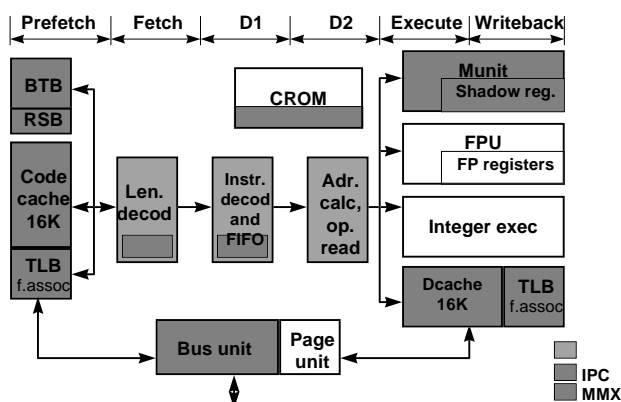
Prefetch
Fetch
D1
D2
Execute
Writeback

BTB
RSB
Code cache 16K
TLB f.assoc

Len. decod

Instr. decod and FIFO

Adr. calc, op. read

CROM

Munit
Shadow reg.

FPU
FP registers

Integer exec

Dcache 16K
TLB f.assoc

Bus unit
Page unit

IPC
MMX